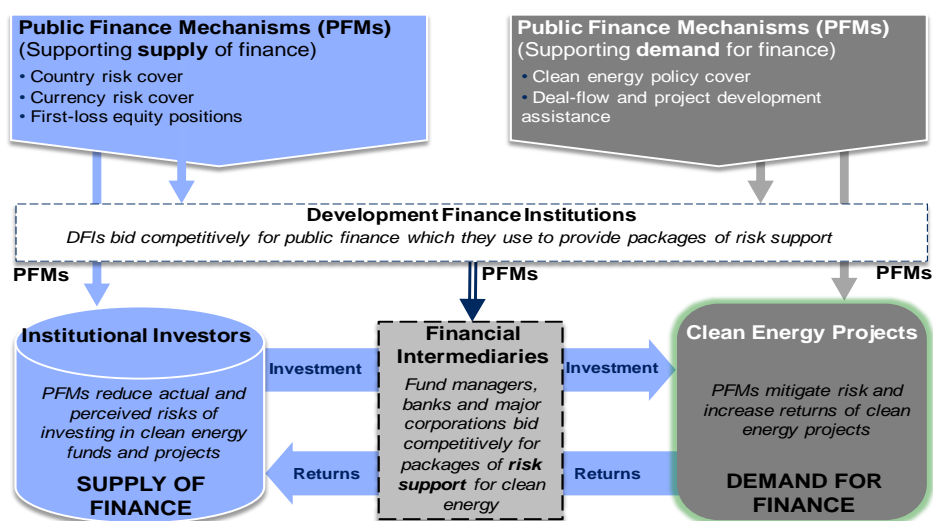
Public Finance Mechanisms (PFMs)
(Supporting supply of finance)

• Country risk cover
• Currency risk cover
• First-loss equity positions

Public Finance Mechanisms (PFMs)
(Supporting demand for finance)

• Clean energy policy cover
• Deal-flow and project development assistance

Development Finance Institutions
DFIs bid competitively for public finance which they use to provide packages of risk support

PFMs

PFMs

PFMs

Institutional Investors

PFMs reduce actual and perceived risks of investing in clean energy funds and projects

SUPPLY OF FINANCE

Investment

Returns

Financial Intermediaries

Fund managers, banks and major corporations bid competitively for packages of risk support for clean energy

Investment

Returns

Clean Energy Projects

PFMs mitigate risk and increase returns of clean energy projects

DEMAND FOR FINANCE